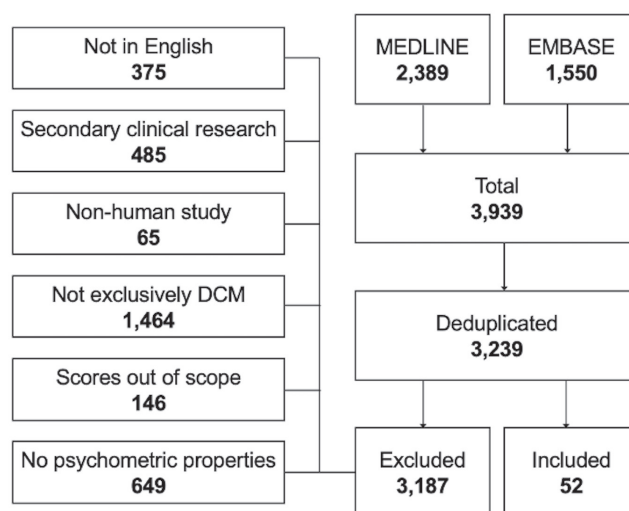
MEDLINE
**2,389**

EMBASE
**1,550**

Total
**3,939**

Deduplicated
**3,239**

Excluded
**3,187**

Included
**52**

Not in English
**375**

Secondary clinical research
**485**

Non-human study
**65**

Not exclusively DCM
**1,464**

Scores out of scope
**146**

No psychometric properties
**649**